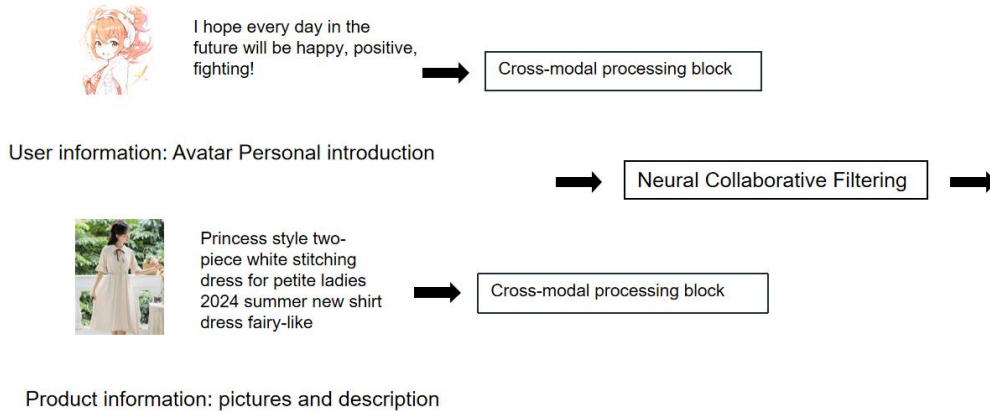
I hope every day in the future will be happy, positive, fighting!

Cross-modal processing block

User information: Avatar Personal introduction

Neural Collaborative Filtering

Princess style two-piece white stitching dress for petite ladies 2024 summer new shirt dress fairy-like

Cross-modal processing block

Product information: pictures and description